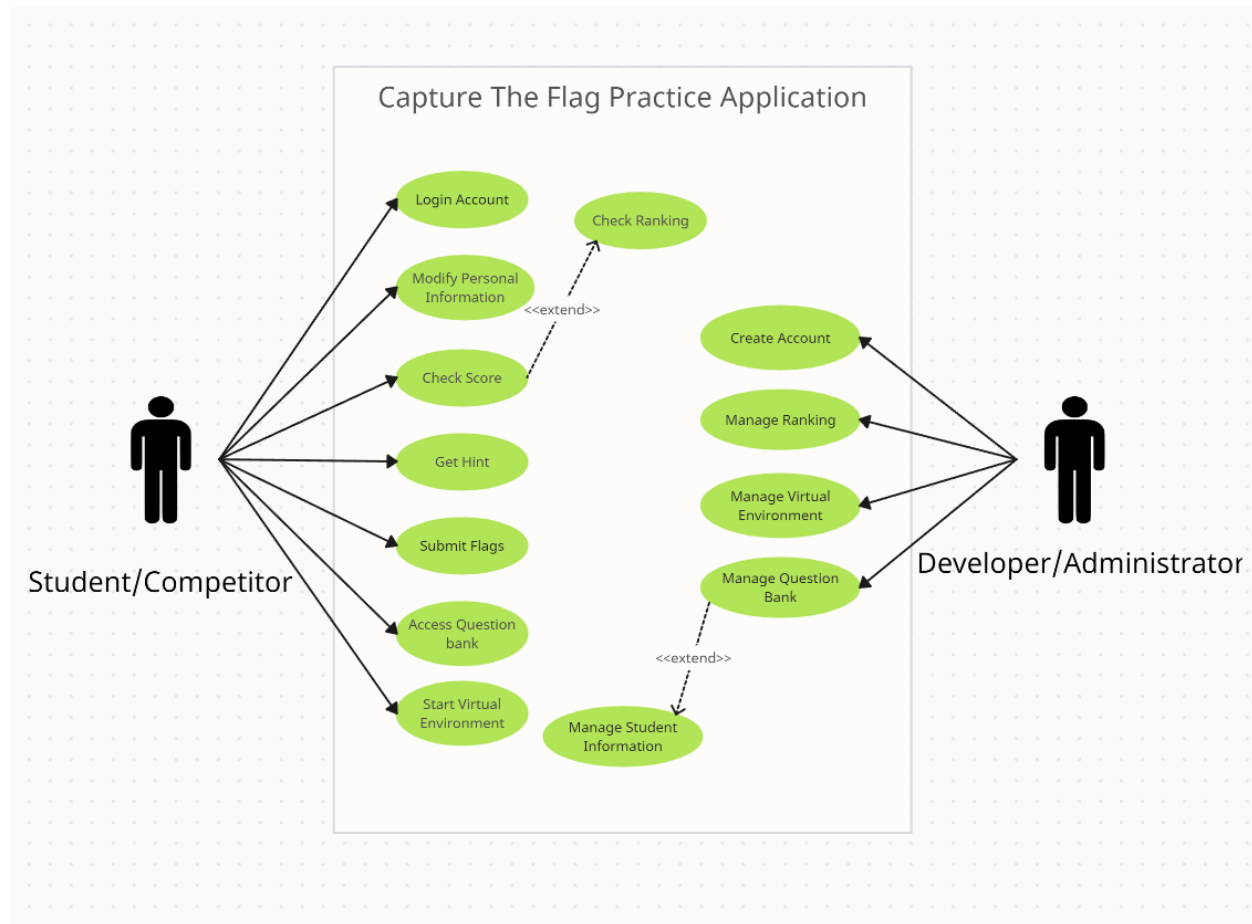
Capture The Flag Practice Application

Login Account

Check Ranking

Modify Personal Information

<<extend>>

Create Account

Check Score

Manage Ranking

Get Hint

Manage Virtual Environment

Submit Flags

Manage Question Bank

Student/Competitor

Developer/Administrator

Access Question bank

<<extend>>

Start Virtual Environment

Manage Student Information